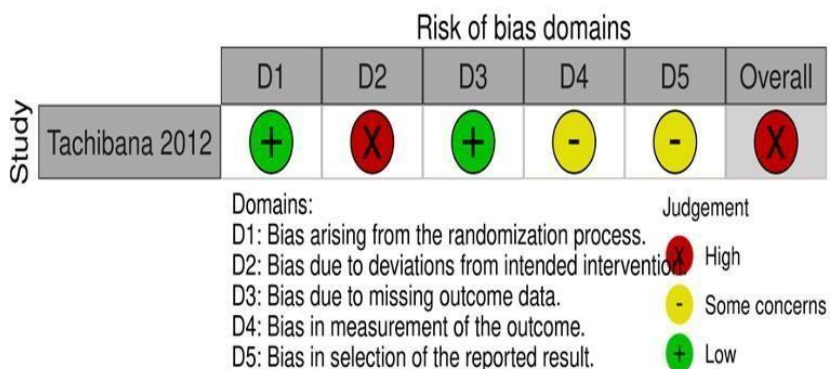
Risk of bias domains

| Study | D1 | D2 | D3 | D4 | D5 | Overall |
|---|---|---|---|---|---|---|
| Tachibana 2012 | + | X | + | - | - | X |

Domains:
D1: Bias arising from the randomization process.
D2: Bias due to deviations from intended intervention.
D3: Bias due to missing outcome data.
D4: Bias in measurement of the outcome.
D5: Bias in selection of the reported result.

Judgement
X High
- Some concerns
+ Low